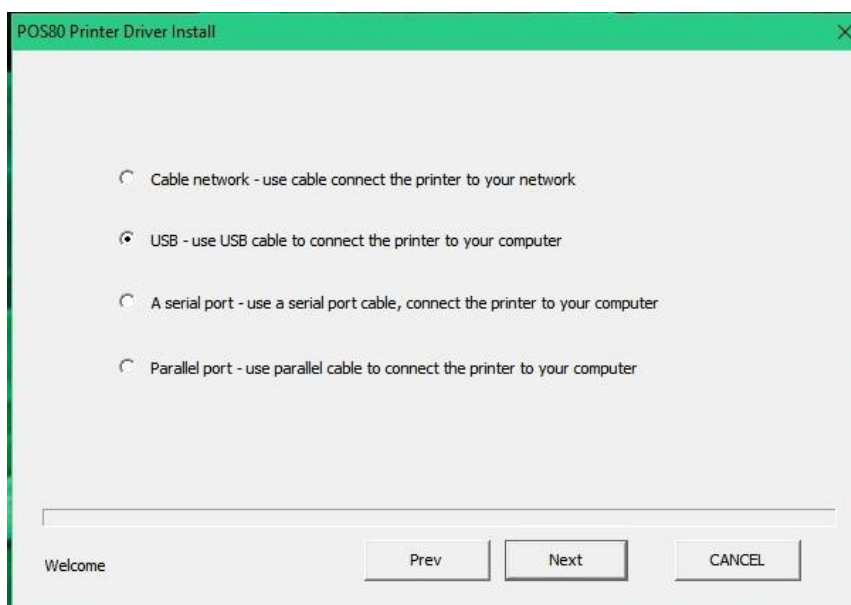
POS80 Printer Driver Install

Cable network - use cable connect the printer to your network

USB - use USB cable to connect the printer to your computer

A serial port - use a serial port cable, connect the printer to your computer

Parallel port - use parallel cable to connect the printer to your computer

Welcome

Prev

Next

CANCEL